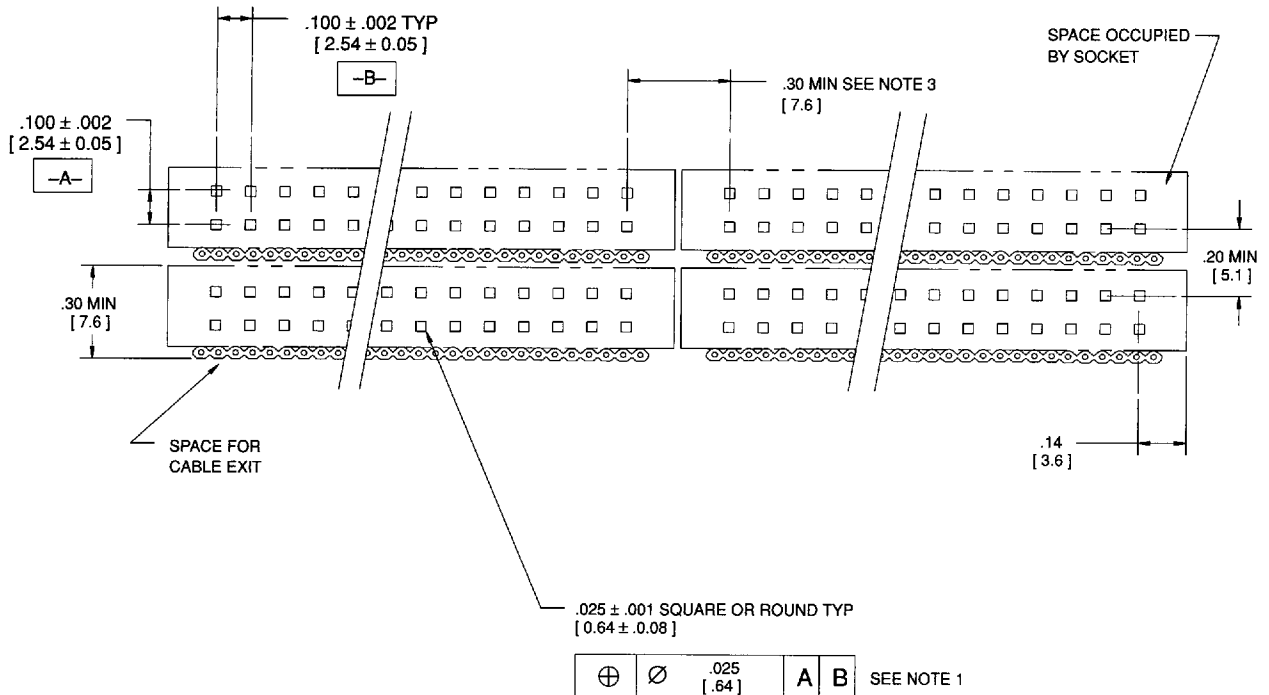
.100 ± .002 TYP
[ 2.54 ± 0.05 ]
-B-

SPACE OCCUPIED BY SOCKET

.30 MIN SEE NOTE 3
[ 7.6 ]

.100 ± .002
[ 2.54 ± 0.05 ]
-A-

.20 MIN
[ 5.1 ]

.30 MIN
[ 7.6 ]

SPACE FOR CABLE EXIT

.14
[ 3.6 ]

.025 ± .001 SQUARE OR ROUND TYP
[ 0.64 ± .0.08 ]

| $\oplus$ | Ø .025 [ .64 ] | A | B |
|---|---|---|---|

SEE NOTE 1